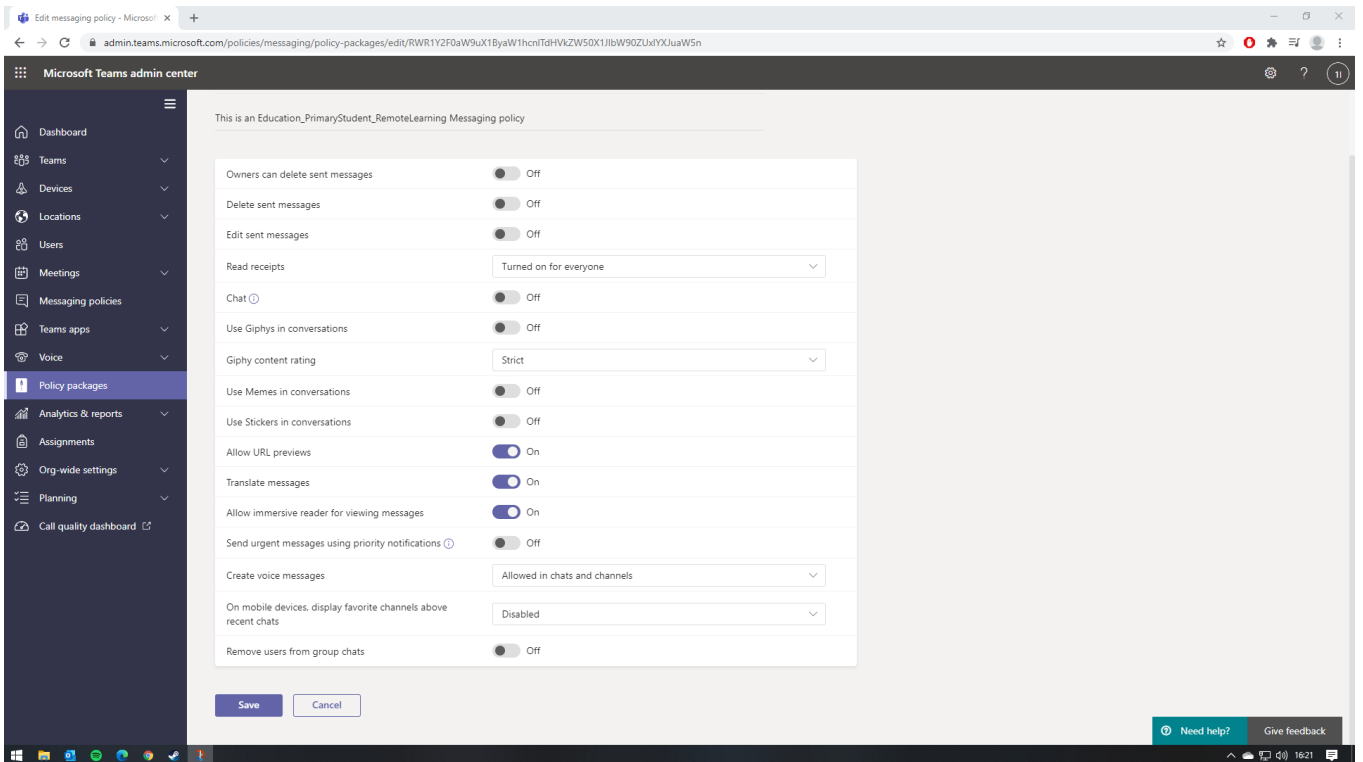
Edit messaging policy - Microsof ×
+
admin.teams.microsoft.com/policies/messaging/policy-packages/edit/RWR1Y2F0aW9uX1ByaW1hcnlTdHVkZW50X1JlbW90ZUxlYXJuaW5n

Microsoft Teams admin center

Dashboard
Teams
Devices
Locations
Users
Meetings
Messaging policies
Teams apps
Voice
Policy packages
Analytics & reports
Assignments
Org-wide settings
Planning
Call quality dashboard

This is an Education_PrimaryStudent_RemoteLearning Messaging policy

| | |
|---|---|
| Owners can delete sent messages | Off |
| Delete sent messages | Off |
| Edit sent messages | Off |
| Read receipts | Turned on for everyone |
| Chat | Off |
| Use Giphys in conversations | Off |
| Giphy content rating | Strict |
| Use Memes in conversations | Off |
| Use Stickers in conversations | Off |
| Allow URL previews | On |
| Translate messages | On |
| Allow immersive reader for viewing messages | On |
| Send urgent messages using priority notifications | Off |
| Create voice messages | Allowed in chats and channels |
| On mobile devices, display favorite channels above recent chats | Disabled |
| Remove users from group chats | Off |

Save
Cancel

Need help?
Give feedback

16:21